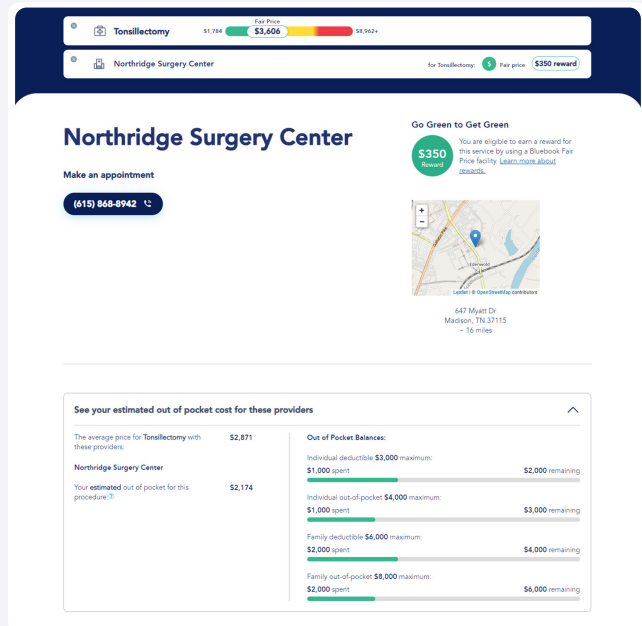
Tonsillectomy $1,784 Fair Price $3,606 $8,962+

Northridge Surgery Center for Tonsillectomy: $ Fair price $350 reward

Northridge Surgery Center

Make an appointment

(615) 868-8942

Go Green to Get Green

$350 Reward

You are eligible to earn a reward for this service by using a Bluebook Fair Price facility. Learn more about rewards.

+
−
Edenwold
Leaflet | © OpenStreetMap contributors

647 Myatt Dr
Madison, TN 37115
~ 16 miles

See your estimated out of pocket cost for these providers

The average price for Tonsillectomy with these providers: $2,871

Northridge Surgery Center

Your estimated out of pocket for this procedure ? $2,174

Out of Pocket Balances:

Individual deductible $3,000 maximum:
$1,000 spent $2,000 remaining

Individual out-of-pocket $4,000 maximum:
$1,000 spent $3,000 remaining

Family deductible $6,000 maximum:
$2,000 spent $4,000 remaining

Family out-of-pocket $8,000 maximum:
$2,000 spent $6,000 remaining